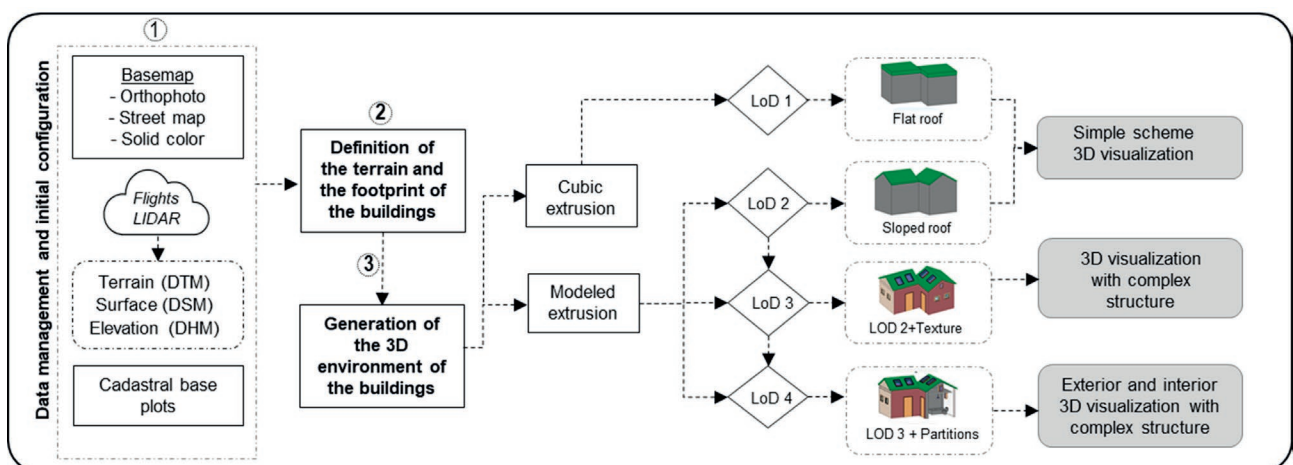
Data management and initial configuration

①

Basemap
- Orthophoto
- Street map
- Solid color

Flights
LIDAR

Terrain (DTM)
Surface (DSM)
Elevation (DHM)

Cadastral base plots

②

Definition of the terrain and the footprint of the buildings

③

Generation of the 3D environment of the buildings

Cubic extrusion

Modeled extrusion

LoD 1

LoD 2

LoD 3

LoD 4

Flat roof

Sloped roof

LOD 2+Texture

LOD 3 + Partitions

Simple scheme 3D visualization

3D visualization with complex structure

Exterior and interior 3D visualization with complex structure